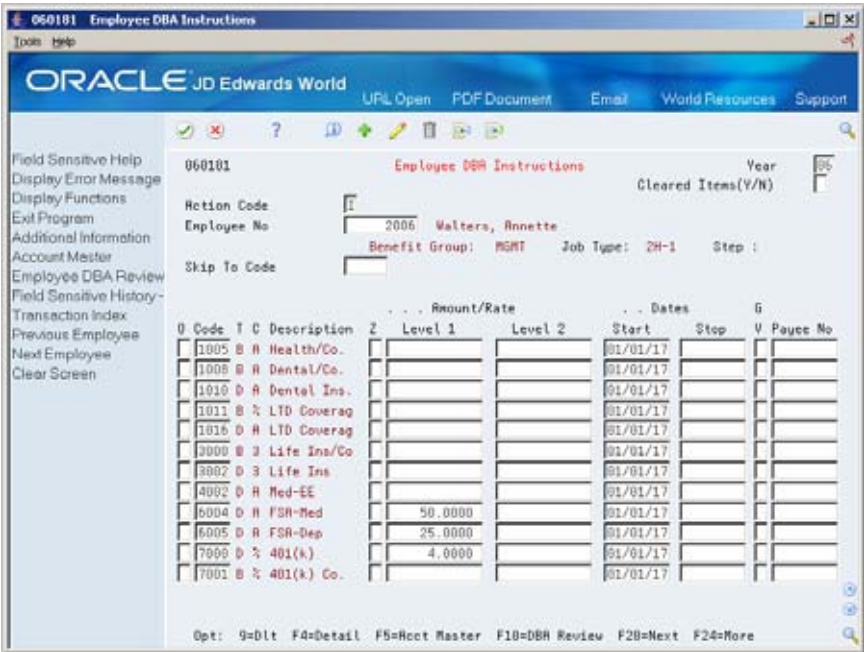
060181 Employee DBA Instructions

Tools Help

ORACLE JD Edwards World

URL Open PDF Document Email World Resources Support

Field Sensitive Help
Display Error Message
Display Functions
Exit Program
Additional Information
Account Master
Employee DBA Review
Field Sensitive History-
Transaction Index
Previous Employee
Next Employee
Clear Screen

060181 Employee DBA Instructions Year 06

Cleared Items(Y/N)

Action Code I

Employee No 2006 Walters, Annette

Benefit Group: MGMT Job Type: 2H-1 Step :

Skip To Code

| O | Code | T | C | Description | Z | Amount/Rate Level 1 | Level 2 | Dates Start | Stop | G V | Payee No |
|---|---|---|---|---|---|---|---|---|---|---|---|
| | 1005 | B | A | Health/Co. | | | | 01/01/17 | | | |
| | 1008 | B | A | Dental/Co. | | | | 01/01/17 | | | |
| | 1010 | D | A | Dental Ins. | | | | 01/01/17 | | | |
| | 1011 | B | % | LTD Coverag | | | | 01/01/17 | | | |
| | 1016 | D | A | LTD Coverag | | | | 01/01/17 | | | |
| | 3000 | B | 3 | Life Ins/Co | | | | 01/01/17 | | | |
| | 3002 | D | 3 | Life Ins | | | | 01/01/17 | | | |
| | 4002 | D | A | Med-EE | | | | 01/01/17 | | | |
| | 6004 | D | A | FSA-Med | | 50.0000 | | 01/01/17 | | | |
| | 6005 | D | A | FSA-Dep | | 25.0000 | | 01/01/17 | | | |
| | 7000 | D | % | 401(k) | | 4.0000 | | 01/01/17 | | | |
| | 7001 | B | % | 401(k) Co. | | | | 01/01/17 | | | |

Opt: 9=Dlt F4=Detail F5=Acct Master F10=DBA Review F20=Next F24=More